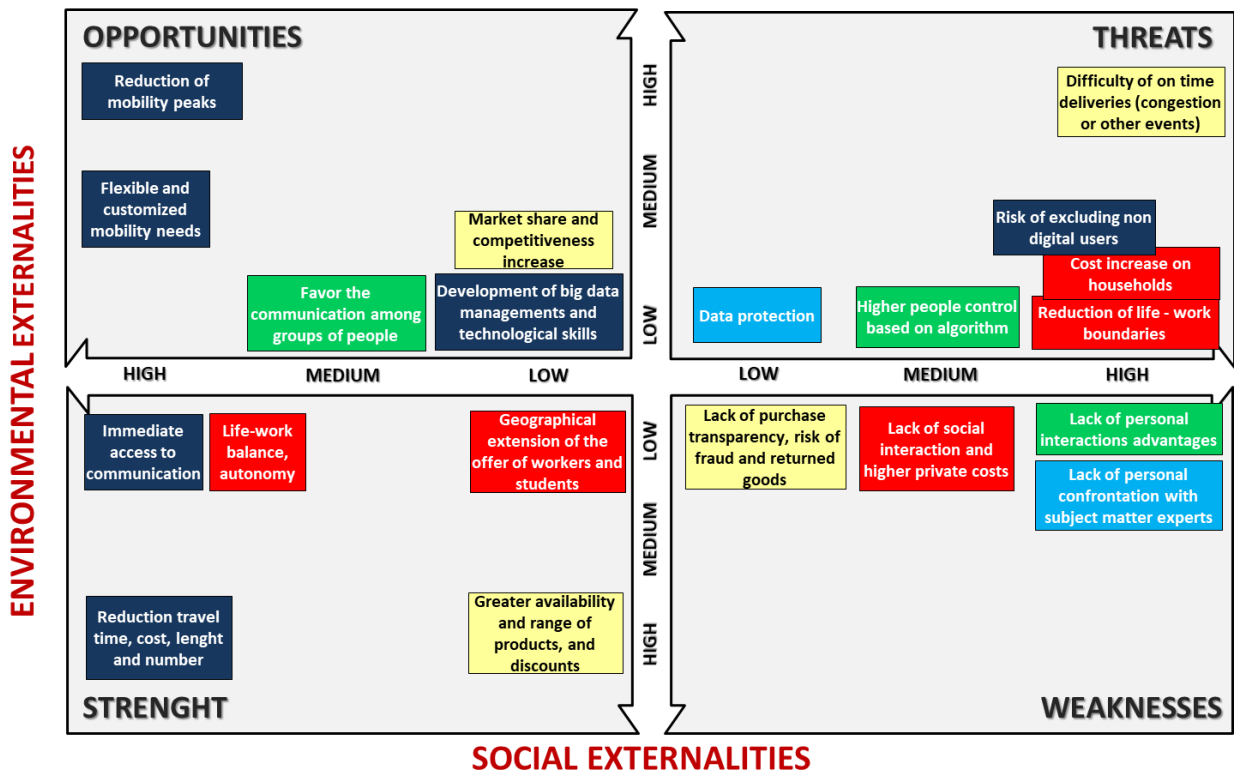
OPPORTUNITIES

Reduction of mobility peaks

Flexible and customized mobility needs

Market share and competitiveness increase

Favor the communication among groups of people

Development of big data managements and technological skills

THREATS

Difficulty of on time deliveries (congestion or other events)

Risk of excluding non digital users

Cost increase on households

Data protection

Higher people control based on algorithm

Reduction of life - work boundaries

HIGH

MEDIUM

LOW

HIGH

MEDIUM

LOW

LOW

MEDIUM

HIGH

LOW

MEDIUM

HIGH

Immediate access to communication

Life-work balance, autonomy

Geographical extension of the offer of workers and students

Reduction travel time, cost, lenght and number

Greater availability and range of products, and discounts

STRENGHT

Lack of purchase transparency, risk of fraud and returned goods

Lack of social interaction and higher private costs

Lack of personal interactions advantages

Lack of personal confrontation with subject matter experts

WEAKNESSES

ENVIRONMENTAL EXTERNALITIES

SOCIAL EXTERNALITIES